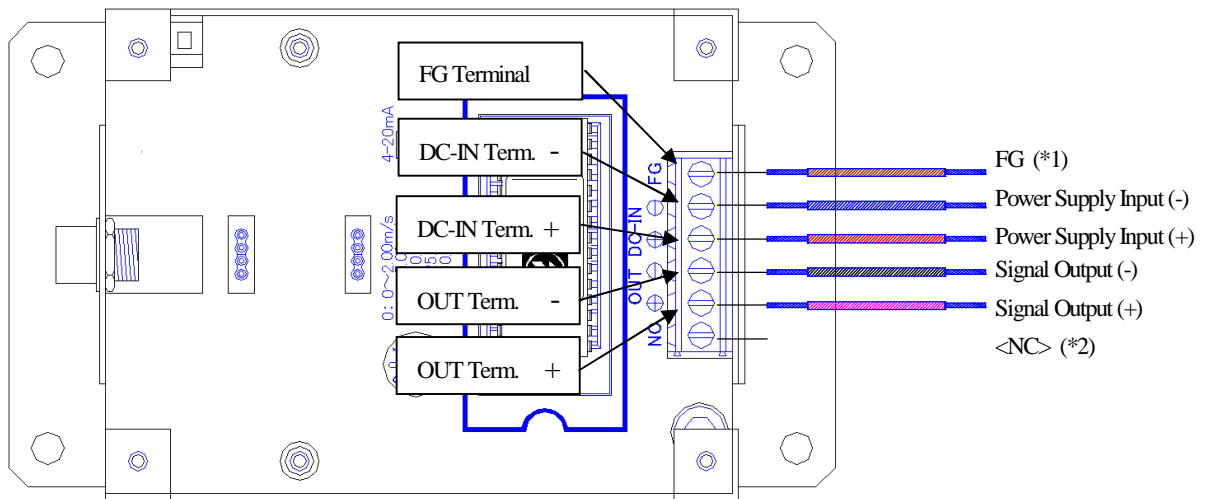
FG Terminal

DC-IN Term. -

DC-IN Term. +

OUT Term. -

OUT Term. +

4-20mA

0: 0~2.00m/s

FG

DC-IN

OUT

NC

FG (*1)

Power Supply Input (-)

Power Supply Input (+)

Signal Output (-)

Signal Output (+)

<NC> (*2)